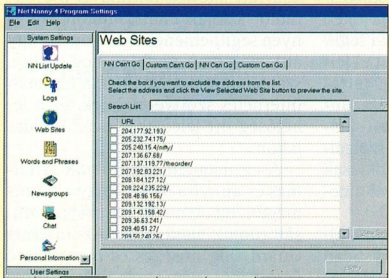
Net Nanny 4 Program Settings

File Edit Help

System Settings

NN List Update

Logs

Web Sites

Words and Phrases

Newsgroups

Chat

Personal Information

User Settings

Web Sites

NN Can't Go | Custom Can't Go | NN Can Go | Custom Can Go

Check the box if you want to exclude the address from the list.
Select the address and click the View Selected Web Site button to preview the site.

Search List:

URL
204.177.92.193/
205.232.74.175/
205.240.15.4/nifty/
207.136.67.68/
207.137.119.77/theorder/
207.192.83.221/
208.184.127.12/
208.224.235.229/
208.48.96.156/
209.132.192.13/
209.143.158.42/
209.36.63.241/
209.40.51.27/
209.50.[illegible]